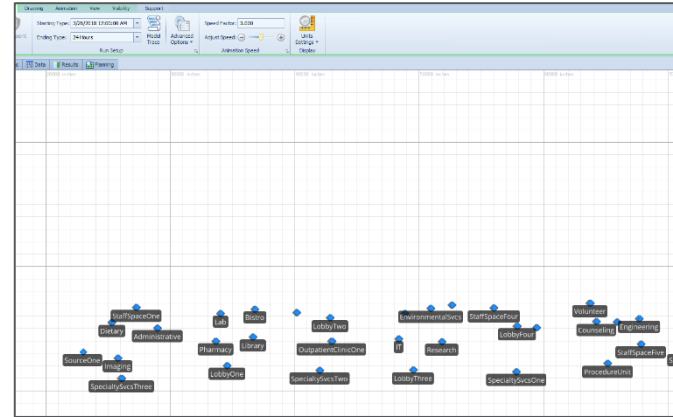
Drawing Animation View Visibility Support

Starting Type: 3/29/2018 12:00:00 AM
Ending Type: 24 Hours
Model Trace
Advanced Options
Run Setup

Speed Factor: 3.000
Adjust Speed:
Animation Speed

Units Settings
Display

Data Results Planning

5000 inches 6000 inches 6500 inches 7000 inches 8000 inches

StaffSpaceOne
Dietary
Administrative
Lab
Bistro
LobbyTwo
EnvironmentalSvcs
StaffSpaceFour
Volunteer
LobbyFour
Counseling
Engineering
SourceOne
Imaging
Pharmacy
Library
OutpatientClinicOne
IT
Research
StaffSpaceFive
LobbyOne
ProcedureUnit
SpecialtySvcsThree
SpecialtySvcsTwo
LobbyThree
SpecialtySvcsOne